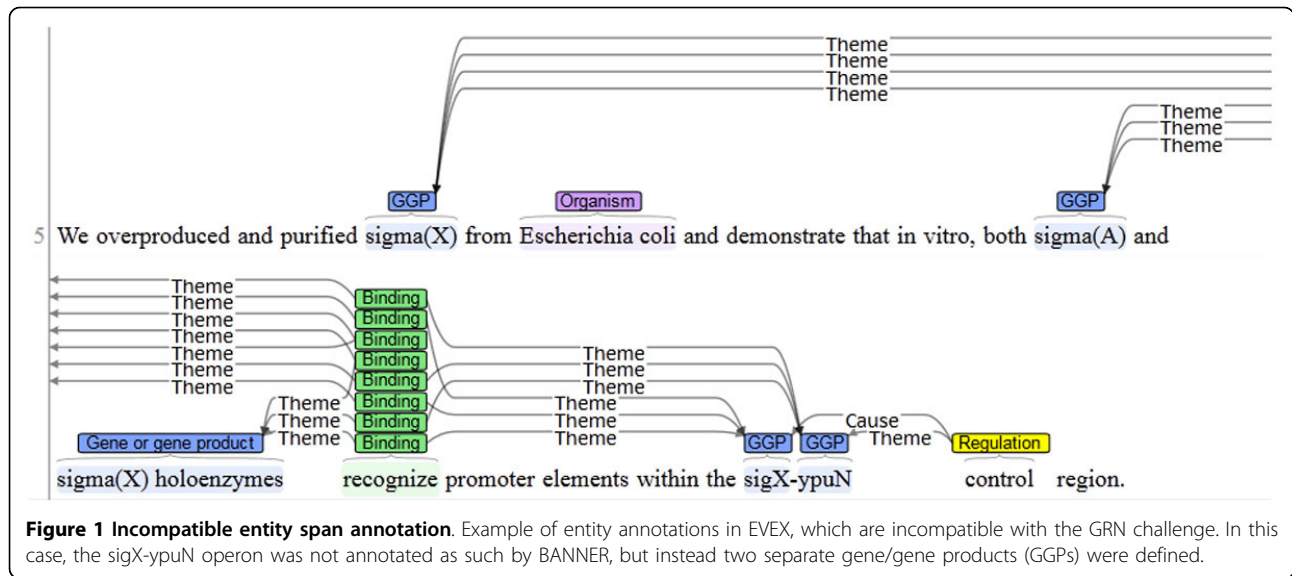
Theme
Theme
Theme
Theme
Theme
Theme
Theme

GGP Organism GGP

5 We overproduced and purified sigma(X) from Escherichia coli and demonstrate that in vitro, both sigma(A) and

Theme
Theme
Theme
Theme
Theme
Theme
Theme
Binding
Binding
Binding
Binding
Binding
Binding
Binding
Binding
Theme
Theme
Theme
Theme
Theme
Theme
Theme
Theme
Theme
Cause
Theme
Gene or gene product GGP GGP Regulation

sigma(X) holoenzymes recognize promoter elements within the sigX-ypuN control region.

**Figure 1 Incompatible entity span annotation**. Example of entity annotations in EVEX, which are incompatible with the GRN challenge. In this case, the sigX-ypuN operon was not annotated as such by BANNER, but instead two separate gene/gene products (GGPs) were defined.